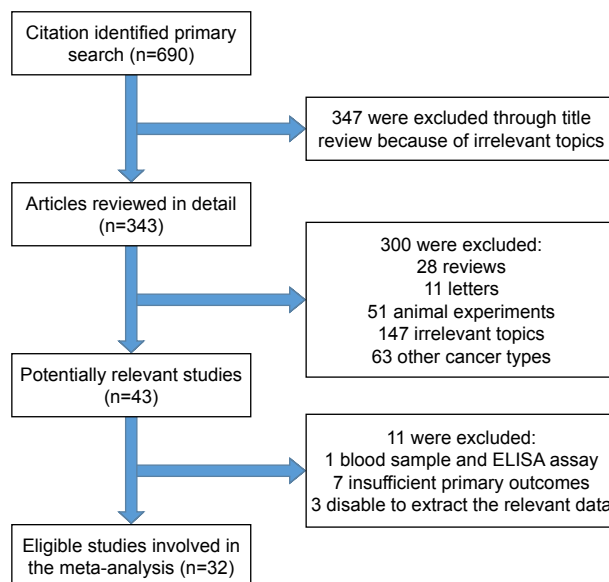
Citation identified primary search (n=690)

347 were excluded through title review because of irrelevant topics

Articles reviewed in detail (n=343)

300 were excluded:
28 reviews
11 letters
51 animal experiments
147 irrelevant topics
63 other cancer types

Potentially relevant studies (n=43)

11 were excluded:
1 blood sample and ELISA assay
7 insufficient primary outcomes
3 disable to extract the relevant data

Eligible studies involved in the meta-analysis (n=32)